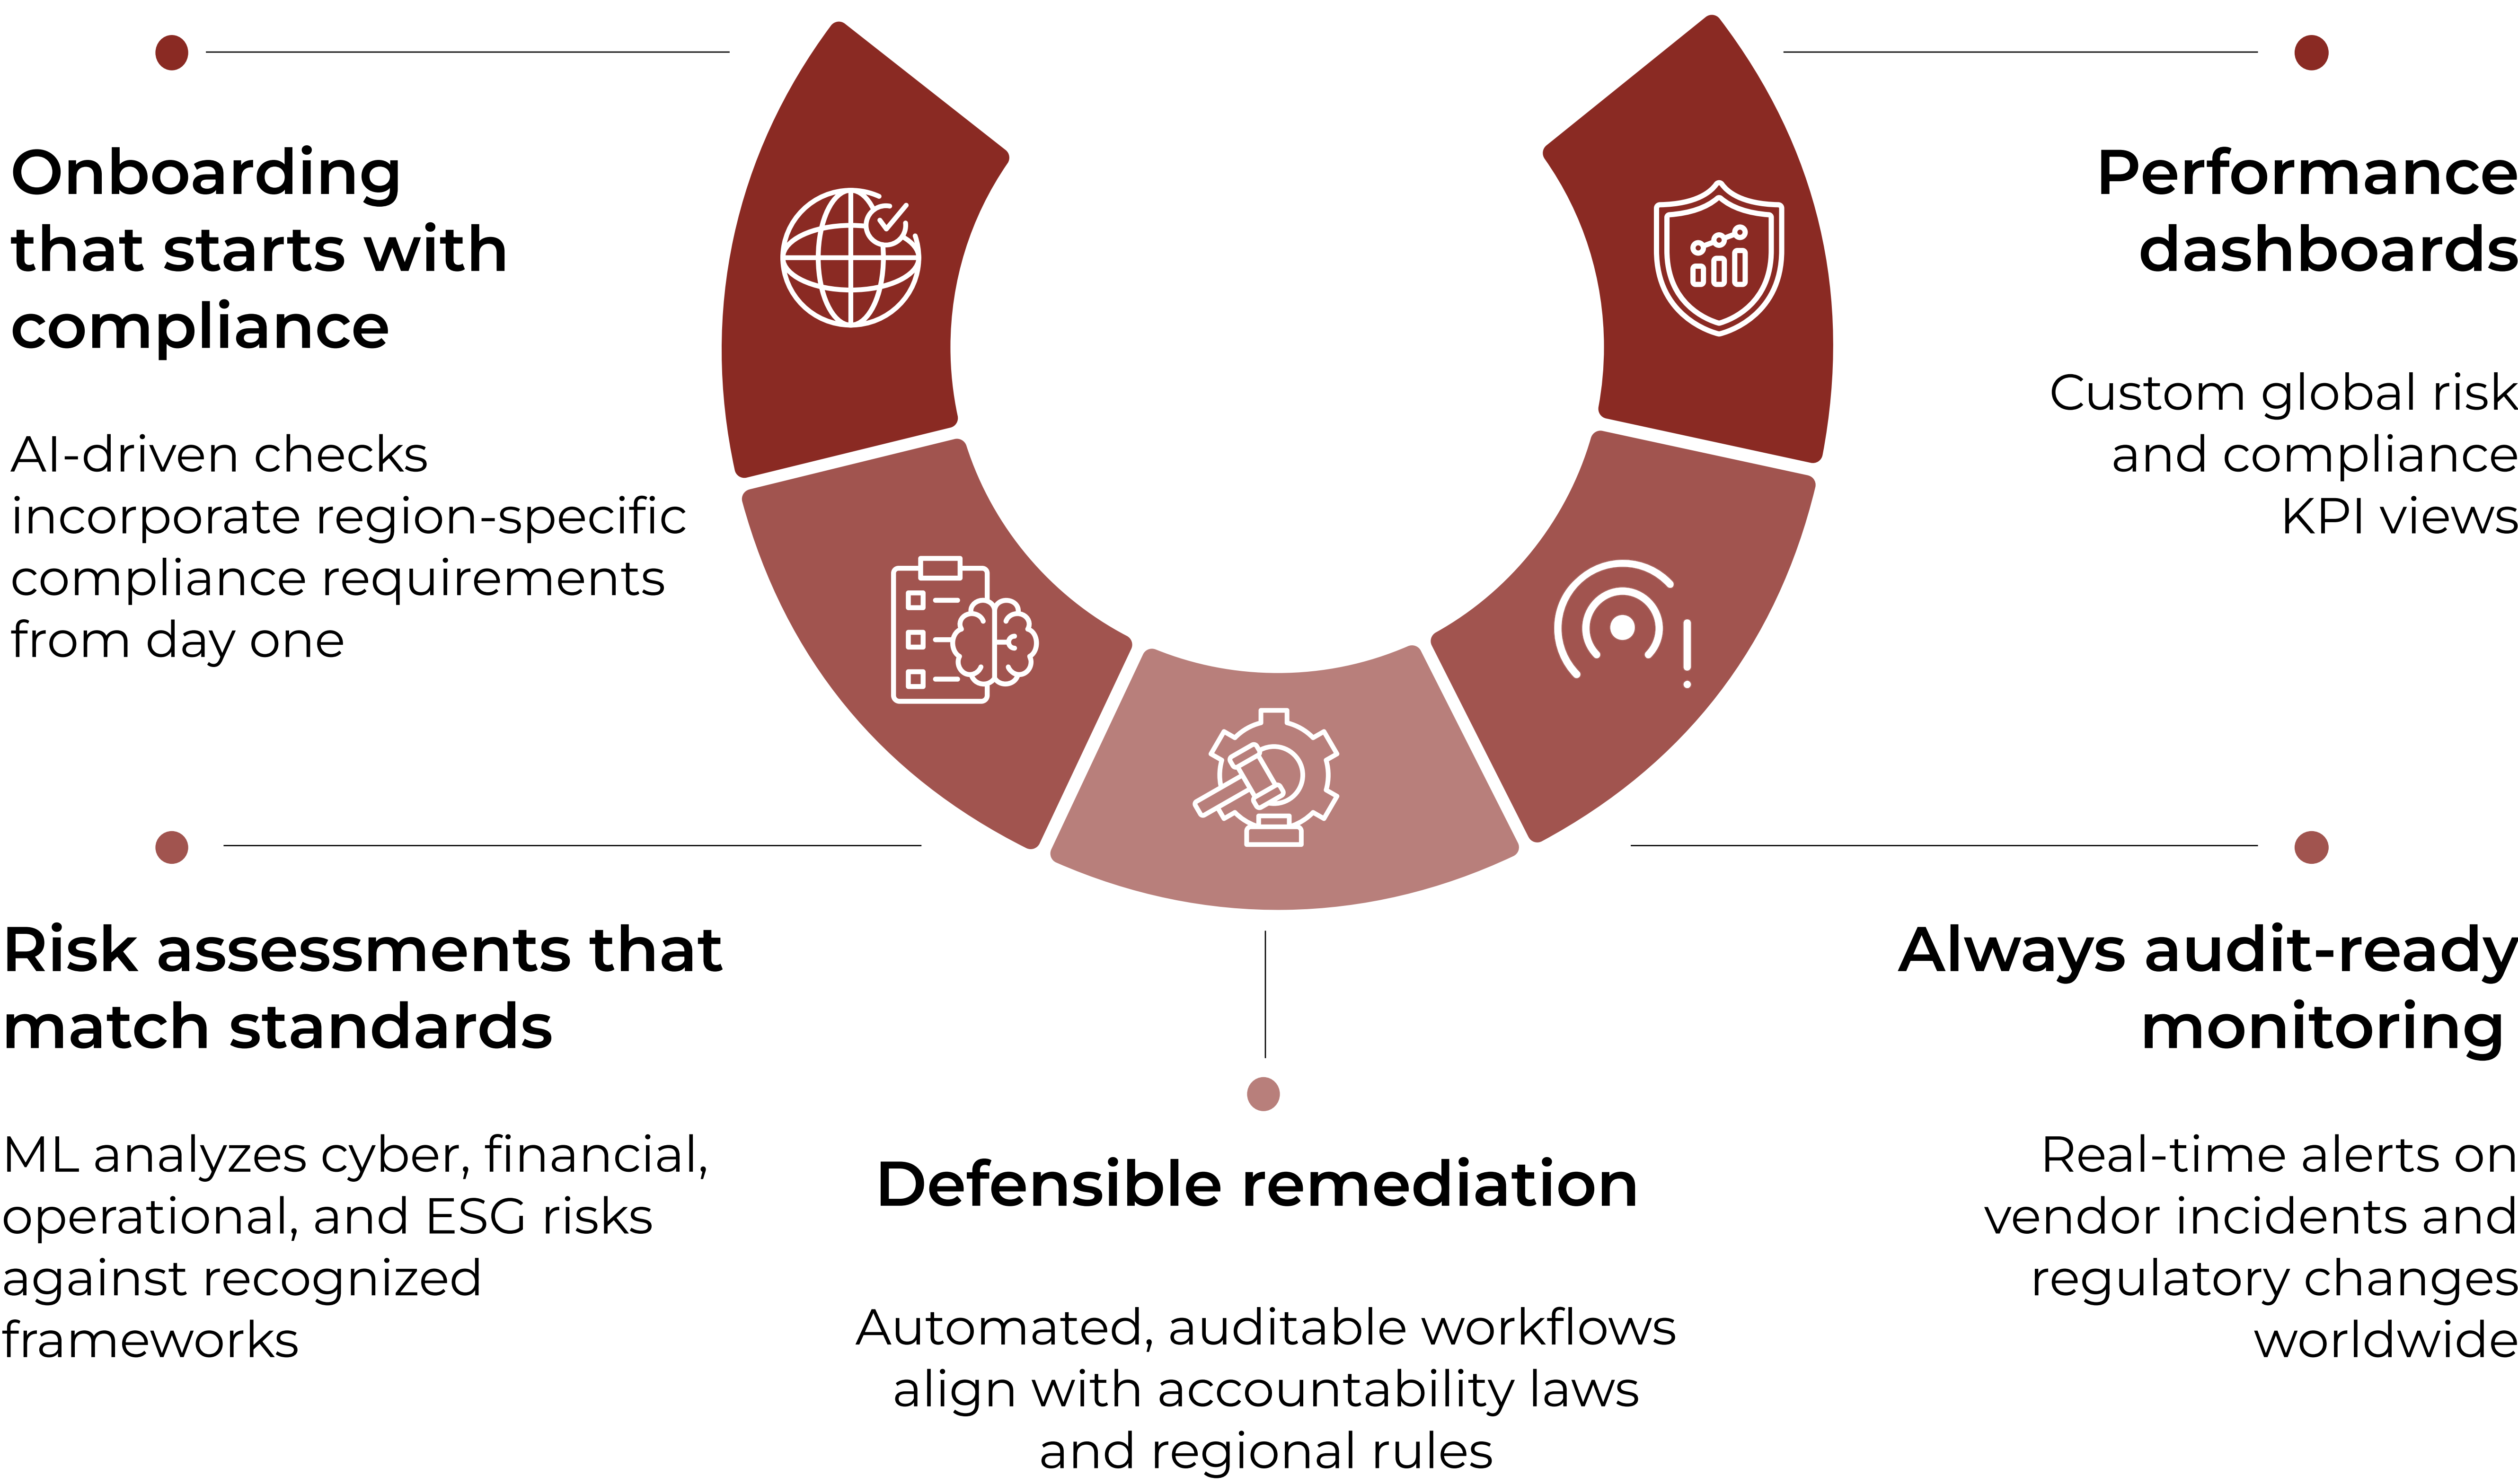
Onboarding that starts with compliance

AI-driven checks incorporate region-specific compliance requirements from day one

Performance dashboards

Custom global risk and compliance KPI views

Risk assessments that match standards

ML analyzes cyber, financial, operational, and ESG risks against recognized frameworks

Always audit-ready monitoring

Real-time alerts on vendor incidents and regulatory changes worldwide

Defensible remediation

Automated, auditable workflows align with accountability laws and regional rules